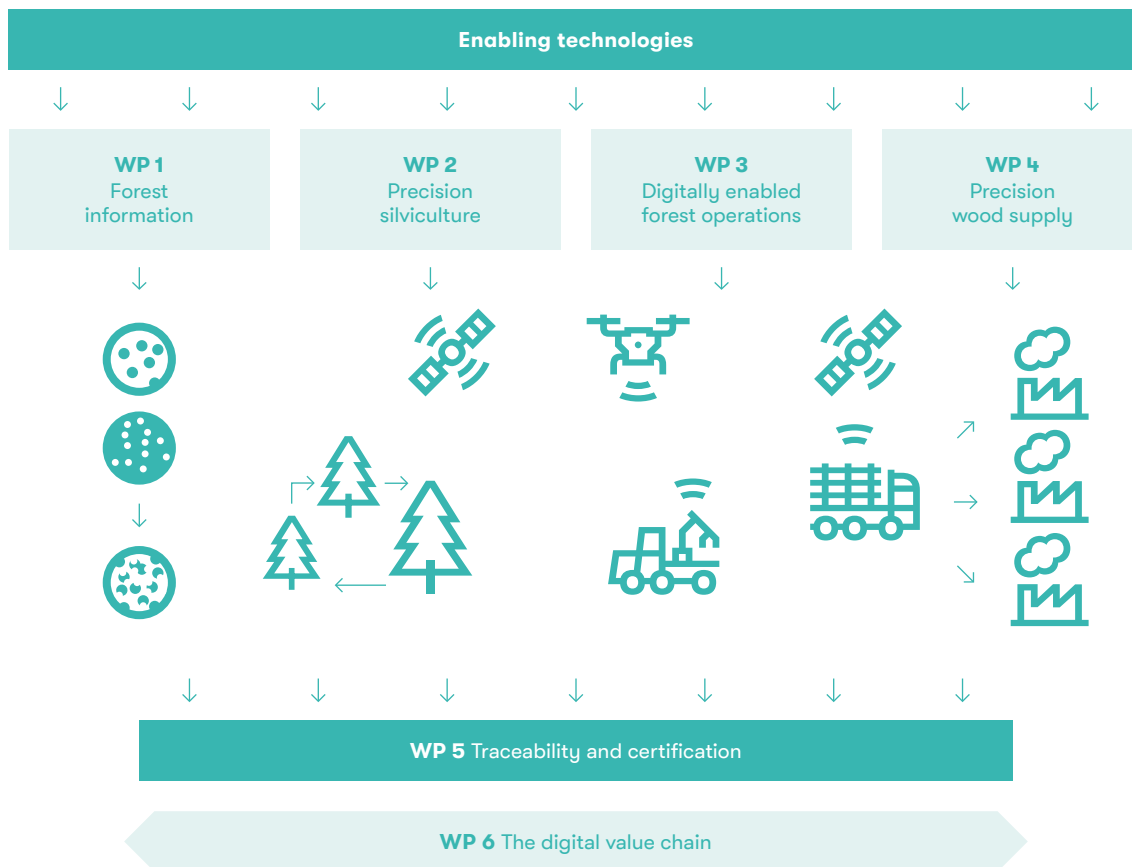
Enabling technologies

WP 1
Forest information

WP 2
Precision silviculture

WP 3
Digitally enabled forest operations

WP 4
Precision wood supply

WP 5 Traceability and certification

WP 6 The digital value chain